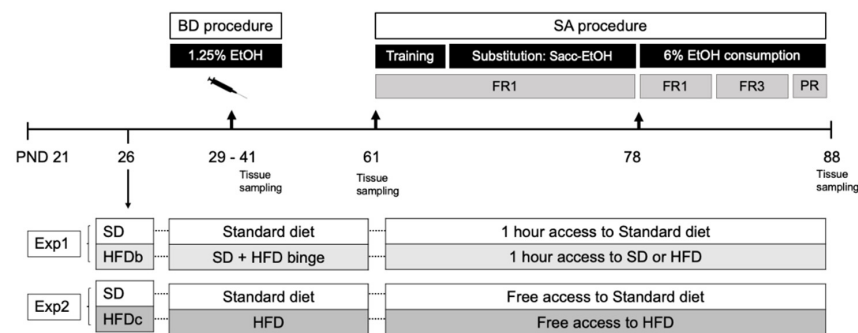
BD procedure
1.25% EtOH

SA procedure
Training
Substitution: Sacc-EtOH
6% EtOH consumption
FR1
FR1
FR3
PR

PND 21
26
29 - 41
Tissue sampling
61
Tissue sampling
78
88
Tissue sampling

Exp1
SD
HFDb
Standard diet
SD + HFD binge
1 hour access to Standard diet
1 hour access to SD or HFD

Exp2
SD
HFDc
Standard diet
HFD
Free access to Standard diet
Free access to HFD